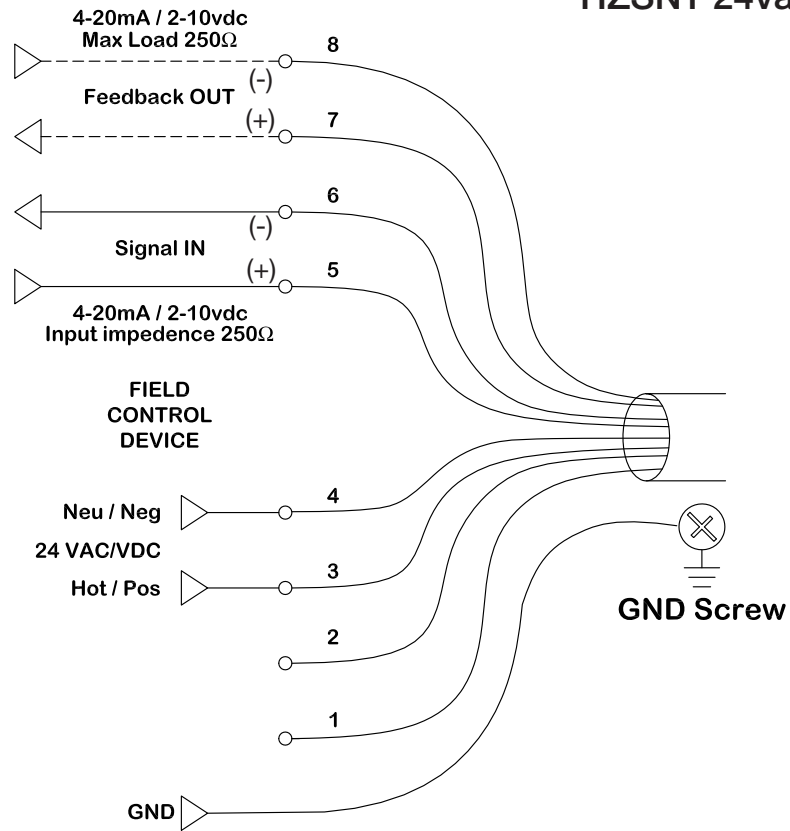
H2SNT 24va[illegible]

4-20mA / 2-10vdc
Max Load 250Ω

8

(-)

Feedback OUT

(+)

7

6

(-)

Signal IN

(+)

5

4-20mA / 2-10vdc
Input impedence 250Ω

FIELD
CONTROL
DEVICE

Neu / Neg

4

24 VAC/VDC

Hot / Pos

3

GND Screw

2

1

GND